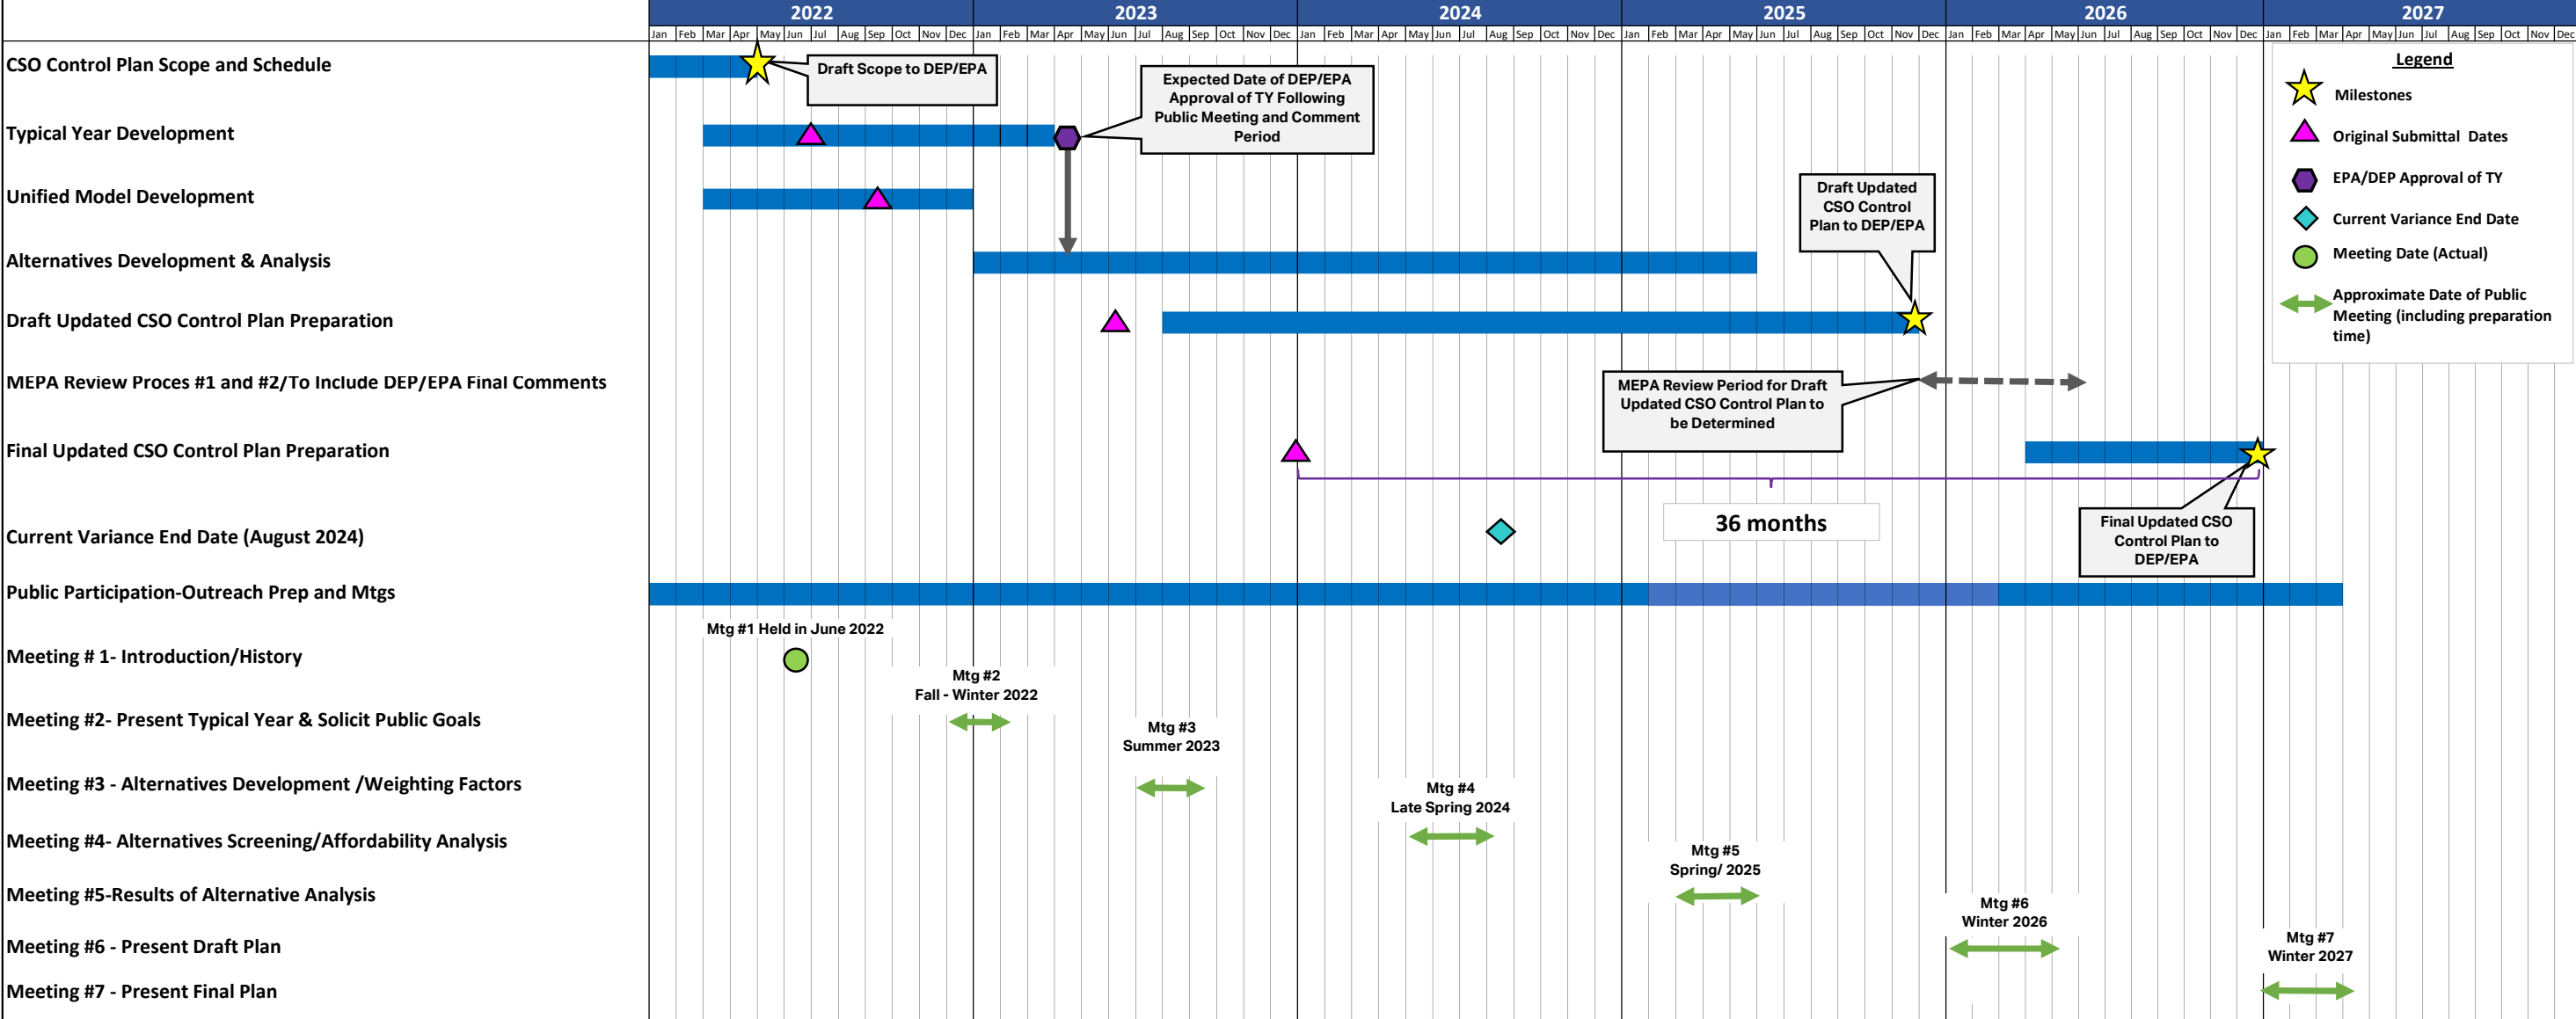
2022 | 2023 | 2024 | 2025 | 2026 | 2027

Jan Feb Mar Apr May Jun Jul Aug Sep Oct Nov Dec Jan Feb Mar Apr May Jun Jul Aug Sep Oct Nov Dec Jan Feb Mar Apr May Jun Jul Aug Sep Oct Nov Dec Jan Feb Mar Apr May Jun Jul Aug Sep Oct Nov Dec Jan Feb Mar Apr May Jun Jul Aug Sep Oct Nov Dec Jan Feb Mar Apr May Jun Jul Aug Sep Oct Nov Dec

CSO Control Plan Scope and Schedule
Typical Year Development
Unified Model Development
Alternatives Development & Analysis
Draft Updated CSO Control Plan Preparation
MEPA Review Proces #1 and #2/To Include DEP/EPA Final Comments
Final Updated CSO Control Plan Preparation
Current Variance End Date (August 2024)
Public Participation-Outreach Prep and Mtgs
Meeting # 1- Introduction/History
Meeting #2- Present Typical Year & Solicit Public Goals
Meeting #3 - Alternatives Development /Weighting Factors
Meeting #4- Alternatives Screening/Affordability Analysis
Meeting #5-Results of Alternative Analysis
Meeting #6 - Present Draft Plan
Meeting #7 - Present Final Plan

Draft Scope to DEP/EPA

Expected Date of DEP/EPA Approval of TY Following Public Meeting and Comment Period

Draft Updated CSO Control Plan to DEP/EPA

MEPA Review Period for Draft Updated CSO Control Plan to be Determined

36 months

Final Updated CSO Control Plan to DEP/EPA

Mtg #1 Held in June 2022

Mtg #2
Fall - Winter 2022

Mtg #3
Summer 2023

Mtg #4
Late Spring 2024

Mtg #5
Spring/ 2025

Mtg #6
Winter 2026

Mtg #7
Winter 2027

Legend
Milestones
Original Submittal Dates
EPA/DEP Approval of TY
Current Variance End Date
Meeting Date (Actual)
Approximate Date of Public Meeting (including preparation time)